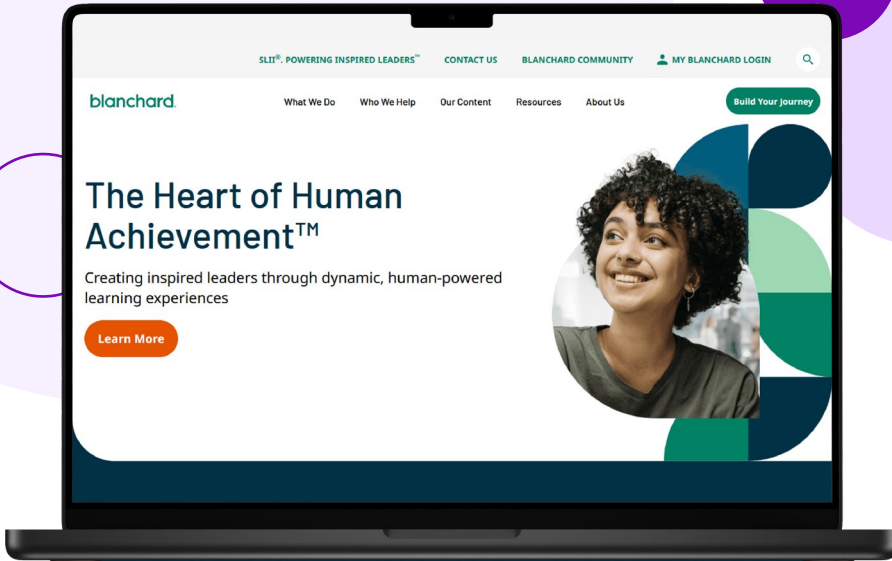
SLII®. POWERING INSPIRED LEADERS™ CONTACT US BLANCHARD COMMUNITY MY BLANCHARD LOGIN

blanchard. What We Do Who We Help Our Content Resources About Us Build Your Journey

The Heart of Human Achievement™

Creating inspired leaders through dynamic, human-powered learning experiences

Learn More